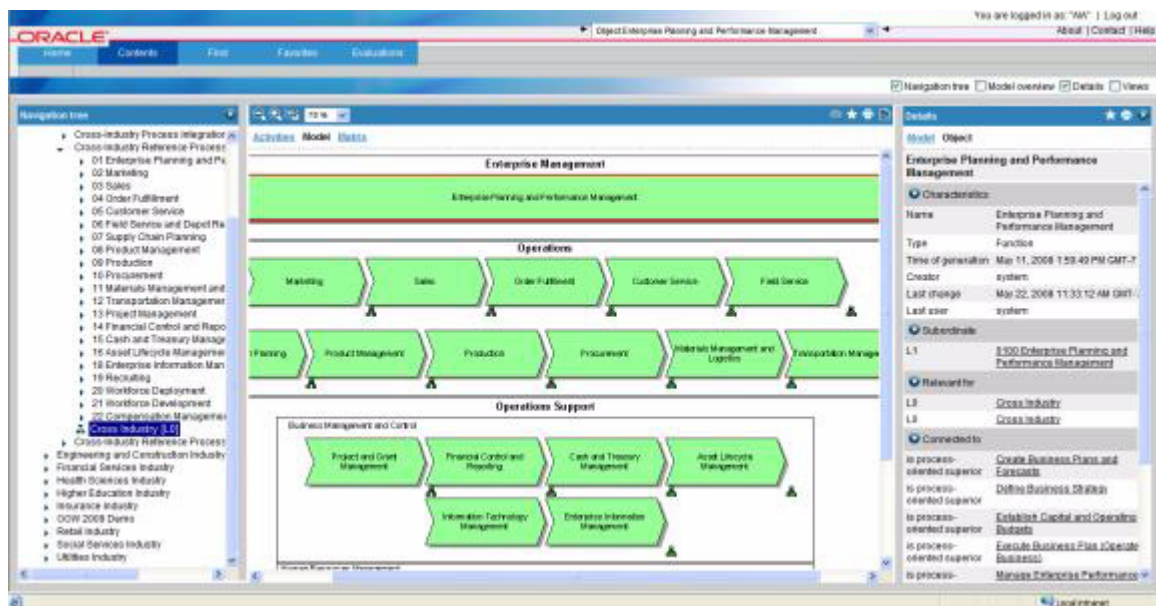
You are logged in as: "AW" | Log out
About | Contact | Help

ORACLE

Home Contents Find Favorites Evaluations

Object Enterprise Planning and Performance Management

Navigation tree Model overview Details Views

Navigation tree

Cross-Industry Process Integration
Cross-Industry Reference Process
01 Enterprise Planning and Pe
02 Marketing
03 Sales
04 Order Fulfillment
05 Customer Service
06 Field Service and Depot Re
07 Supply Chain Planning
08 Product Management
09 Production
10 Procurement
11 Materials Management and
12 Transportation Managemer
13 Project Management
14 Financial Control and Repo
15 Cash and Treasury Manage
16 Asset Lifecycle Manageme
18 Enterprise Information Man
19 Recruiting
20 Workforce Deployment
21 Workforce Development
22 Compensation Manageme
Cross Industry [L0]
Cross-Industry Reference Process
Engineering and Construction Industry
Financial Services Industry
Health Sciences Industry
Higher Education Industry
Insurance Industry
OOW 2008 Demo
Retail Industry
Social Services Industry
Utilities Industry

72 %

Activities Model Matrix

Enterprise Management

Enterprise Planning and Performance Management

Operations

Marketing
Sales
Order Fulfillment
Customer Service
Field Service

Planning
Product Management
Production
Procurement
Materials Management and Logistics
Transportation Manage

Operations Support

Business Management and Control

Project and Grant Management
Financial Control and Reporting
Cash and Treasury Management
Asset Lifecycle Management
Information Technology Management
Enterprise Information Management

Details

Model Object

Enterprise Planning and Performance Management

Characteristics

| | |
|---|---|
| Name | Enterprise Planning and Performance Management |
| Type | Function |
| Time of generation | May 11, 2008 1:58:49 PM GMT-7 |
| Creator | system |
| Last change | May 22, 2008 11:33:12 AM GMT- |
| Last user | system |

Subordinate

| | |
|---|---|
| L1 | 0100 Enterprise Planning and Performance Management |

Relevant for

| | |
|---|---|
| L0 | Cross Industry |
| L0 | Cross Industry |

Connected to

| | |
|---|---|
| is process-oriented superior | Create Business Plans and Forecasts |
| is process-oriented superior | Define Business Strategy |
| is process-oriented superior | Establish Capital and Operating Budgets |
| is process-oriented superior | Execute Business Plan (Operate Business) |
| is process- | Manage Enterprise Performance |

Local intranet